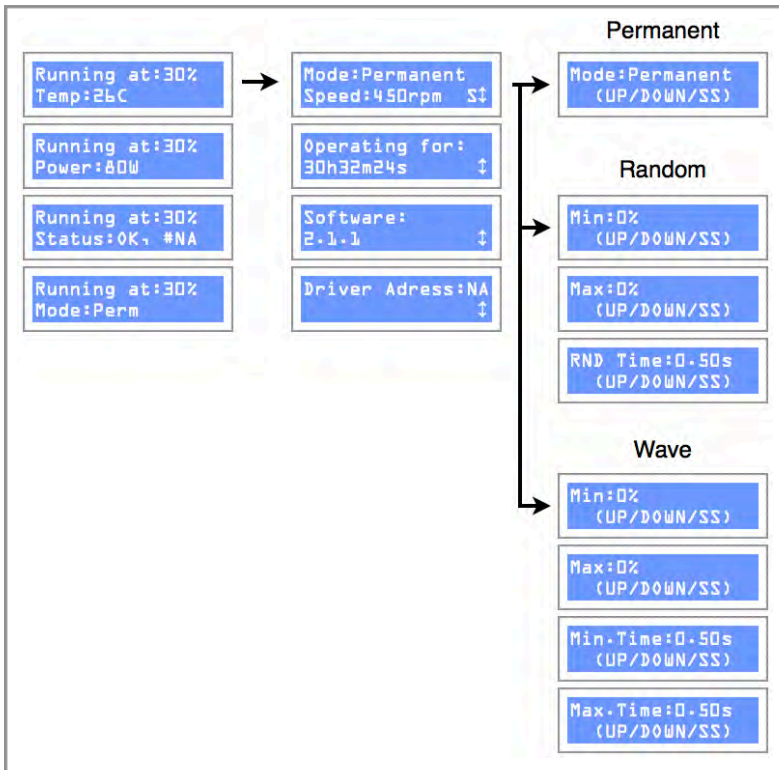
Running at:30%
Temp:26C

Running at:30%
Power:80W

Running at:30%
Status:OK, #NA

Running at:30%
Mode:Perm

Mode:Permanent
Speed:450rpm S↕

Operating for:
30h32m24s ↕

Software:
2.1.1 ↕

Driver Adress:NA
↕

Permanent

Mode:Permanent
(UP/DOWN/SS)

Random

Min:0%
(UP/DOWN/SS)

Max:0%
(UP/DOWN/SS)

RND Time:0.50s
(UP/DOWN/SS)

Wave

Min:0%
(UP/DOWN/SS)

Max:0%
(UP/DOWN/SS)

Min.Time:0.50s
(UP/DOWN/SS)

Max.Time:0.50s
(UP/DOWN/SS)